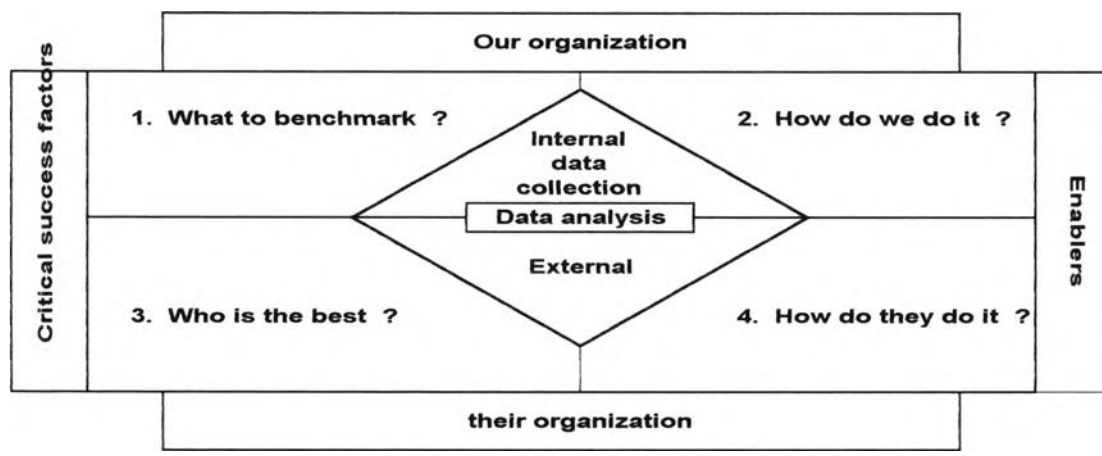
Our organization

Critical success factors

1. What to benchmark ?

Internal data collection

2. How do we do it ?

Enablers

Data analysis

External

3. Who is the best ?

4. How do they do it ?

their organization